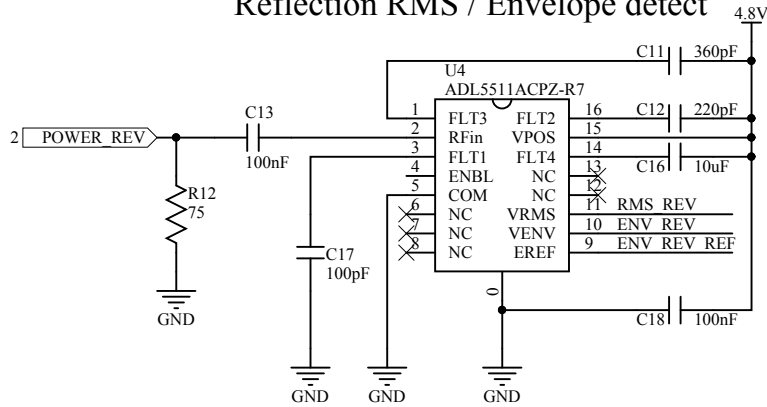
Reflection RMS / Envelope detect

4.8V

C11 360pF

U4
ADL5511ACPZ-R7

C12 220pF

C13

2 POWER_REV

100nF

1 FLT3
2 RFin
3 FLT1
4 ENBL
5 COM
6 NC
7 NC
8 NC

16 FLT2
15 VPOS
14 FLT4
13 NC
12 NC
11 VRMS
10 VENV
9 EREF

C16 10uF

RMS_REV
ENV_REV
ENV_REV_REF

R12
75

C17
100pF

0

C18 100nF

GND
GND
GND
GND